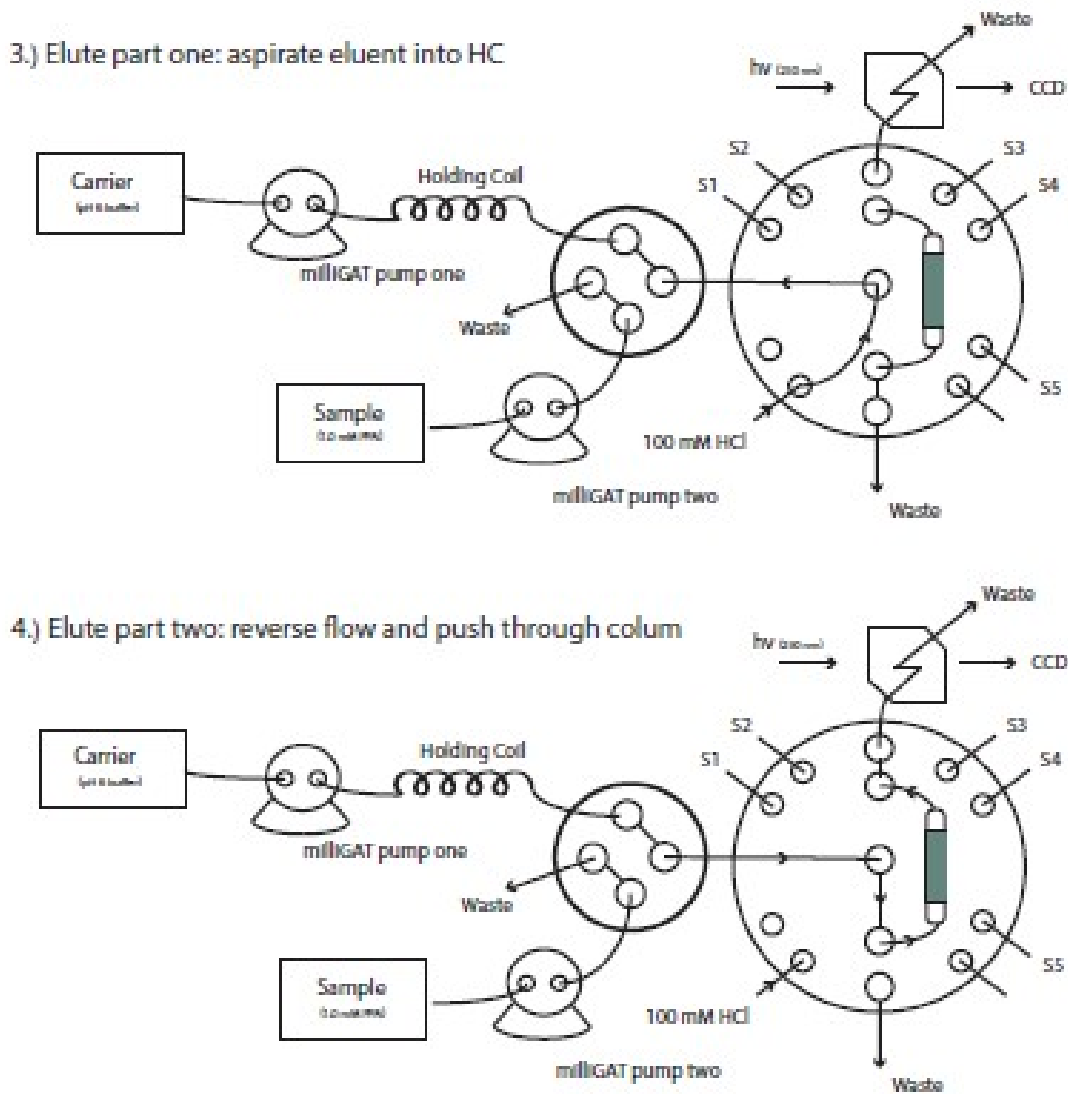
3.) Elute part one: aspirate eluent into HC

Waste
hv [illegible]
CCD
Carrier
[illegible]
Holding Coil
S2
S1
S3
S4
milliGAT pump one
Waste
Sample
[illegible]
100 mM HCl
S5
milliGAT pump two
Waste

4.) Elute part two: reverse flow and push through colum

Waste
hv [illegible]
CCD
Carrier
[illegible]
Holding Coil
S2
S1
S3
S4
milliGAT pump one
Waste
Sample
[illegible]
100 mM HCl
S5
milliGAT pump two
Waste